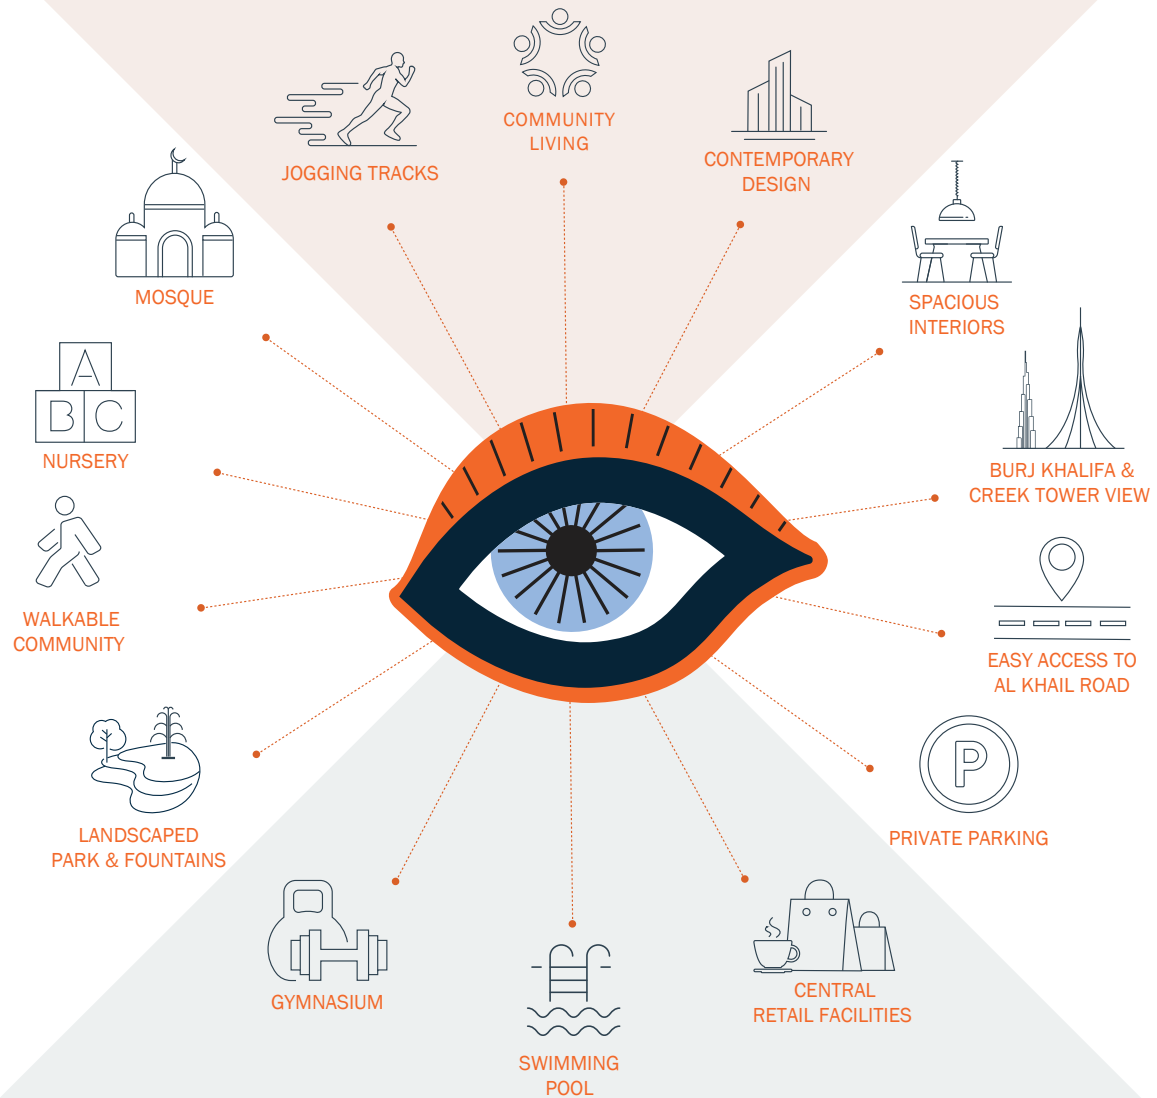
COMMUNITY LIVING

JOGGING TRACKS

CONTEMPORARY DESIGN

MOSQUE

SPACIOUS INTERIORS

A
B C

NURSERY

BURJ KHALIFA & CREEK TOWER VIEW

WALKABLE COMMUNITY

EASY ACCESS TO AL KHAIL ROAD

LANDSCAPED PARK & FOUNTAINS

P

PRIVATE PARKING

GYMNASIUM

CENTRAL RETAIL FACILITIES

SWIMMING POOL